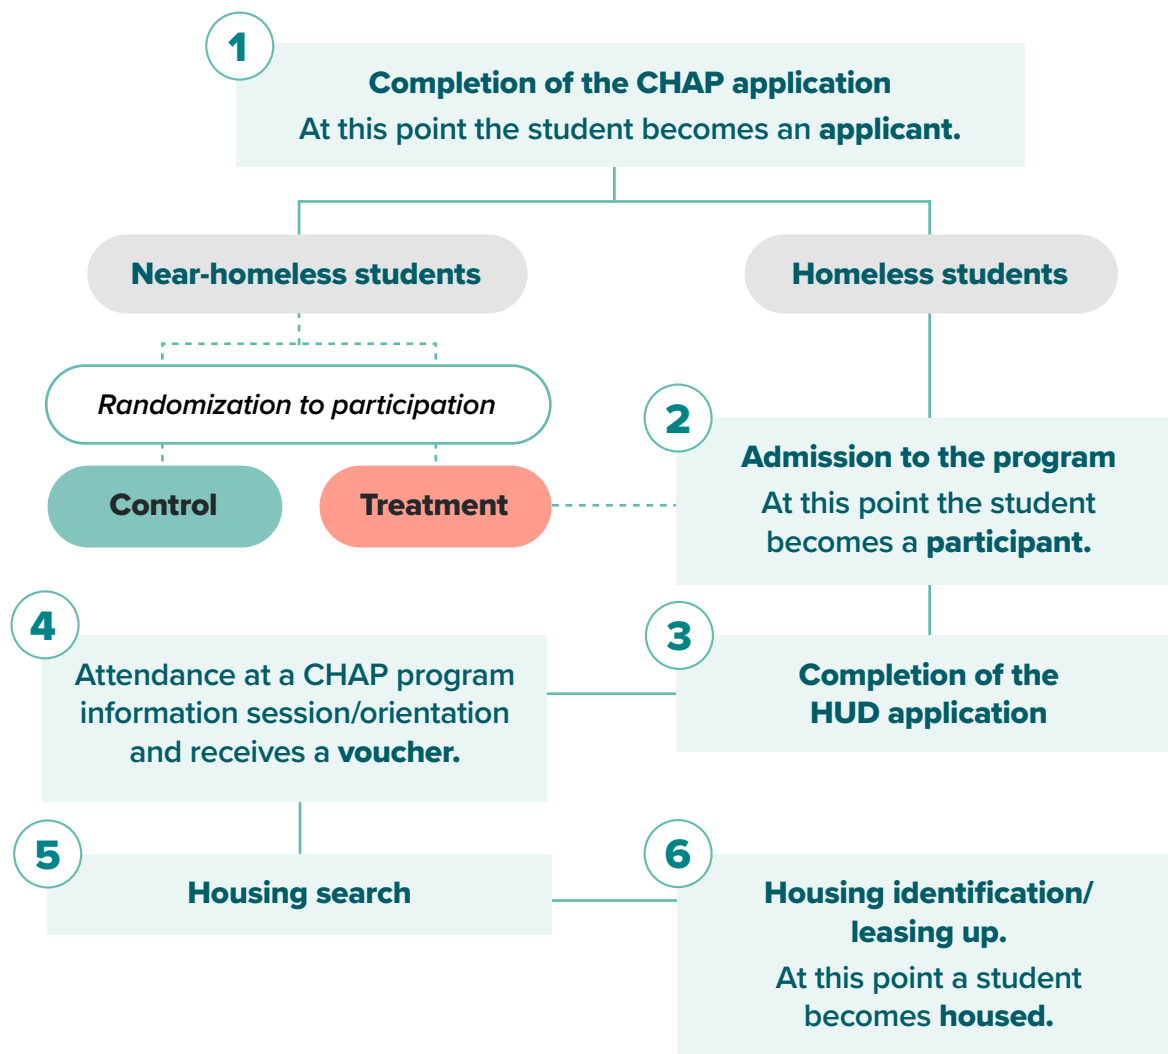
1
Completion of the CHAP application
At this point the student becomes an applicant.

Near-homeless students

Homeless students

Randomization to participation

Control

Treatment

2
Admission to the program
At this point the student becomes a participant.

3
Completion of the HUD application

4
Attendance at a CHAP program information session/orientation and receives a voucher.

5
Housing search

6
Housing identification/ leasing up.
At this point a student becomes housed.